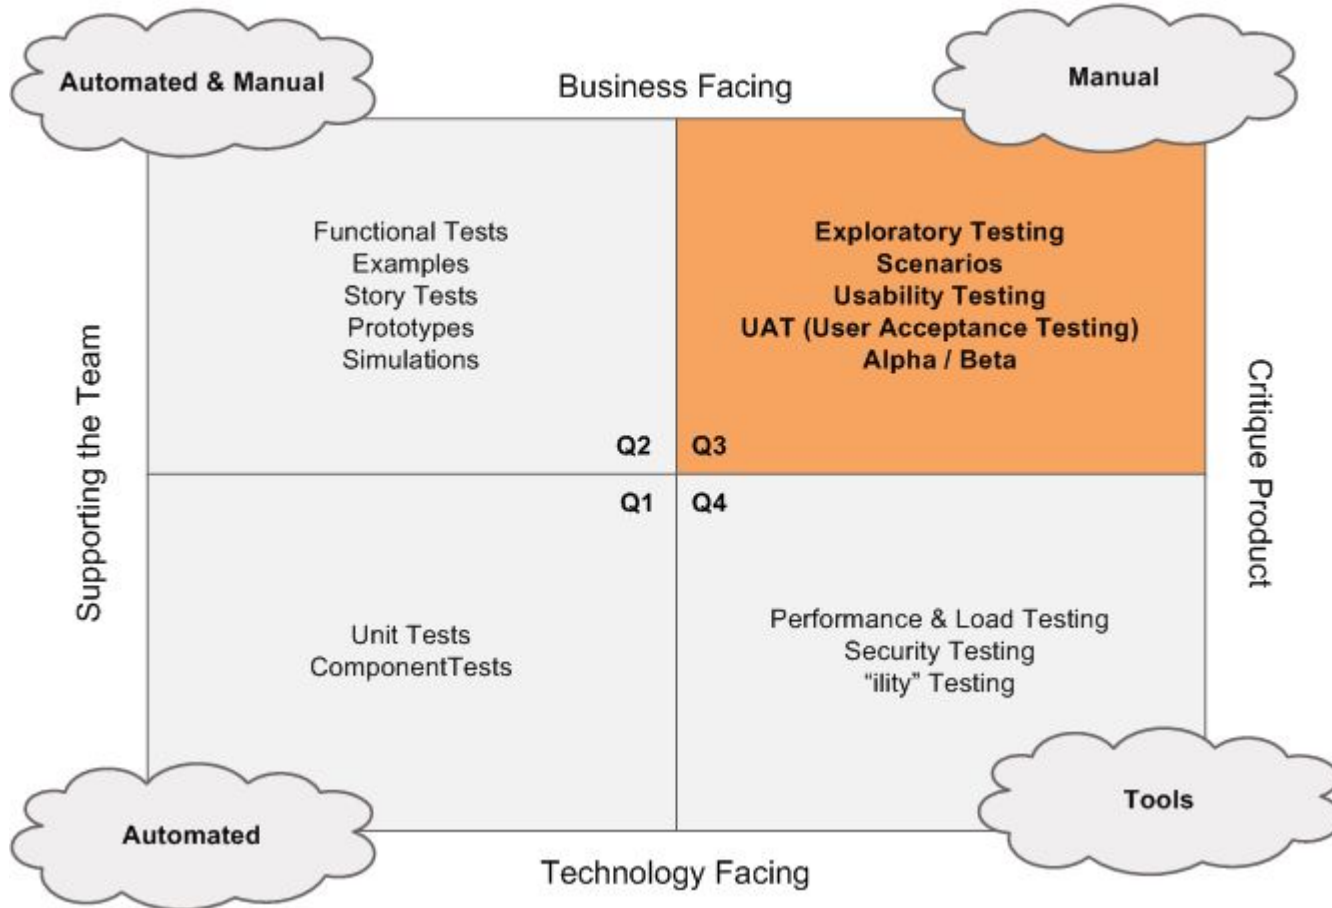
Automated & Manual

Business Facing

Manual

Supporting the Team

Functional Tests
Examples
Story Tests
Prototypes
Simulations

Q2

Exploratory Testing
Scenarios
Usability Testing
UAT (User Acceptance Testing)
Alpha / Beta

Q3

Critique Product

Q1

Unit Tests
ComponentTests

Q4

Performance & Load Testing
Security Testing
“ility” Testing

Tools

Automated

Technology Facing